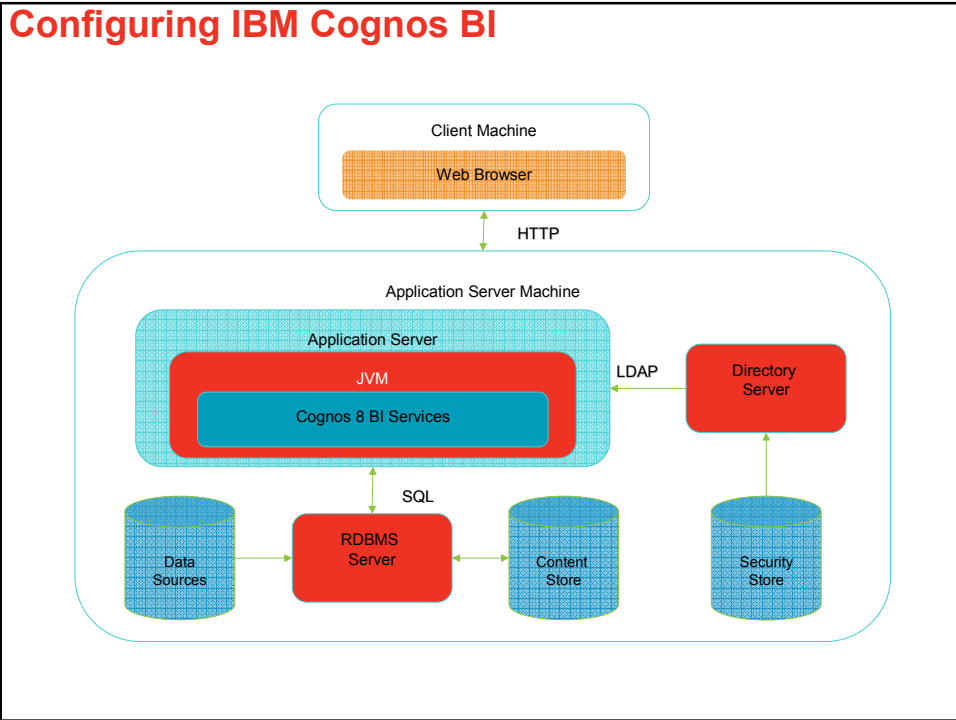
Configuring IBM Cognos BI

Client Machine

Web Browser

HTTP

Application Server Machine

Application Server

JVM

Cognos 8 BI Services

LDAP

Directory Server

SQL

Data Sources

RDBMS Server

Content Store

Security Store